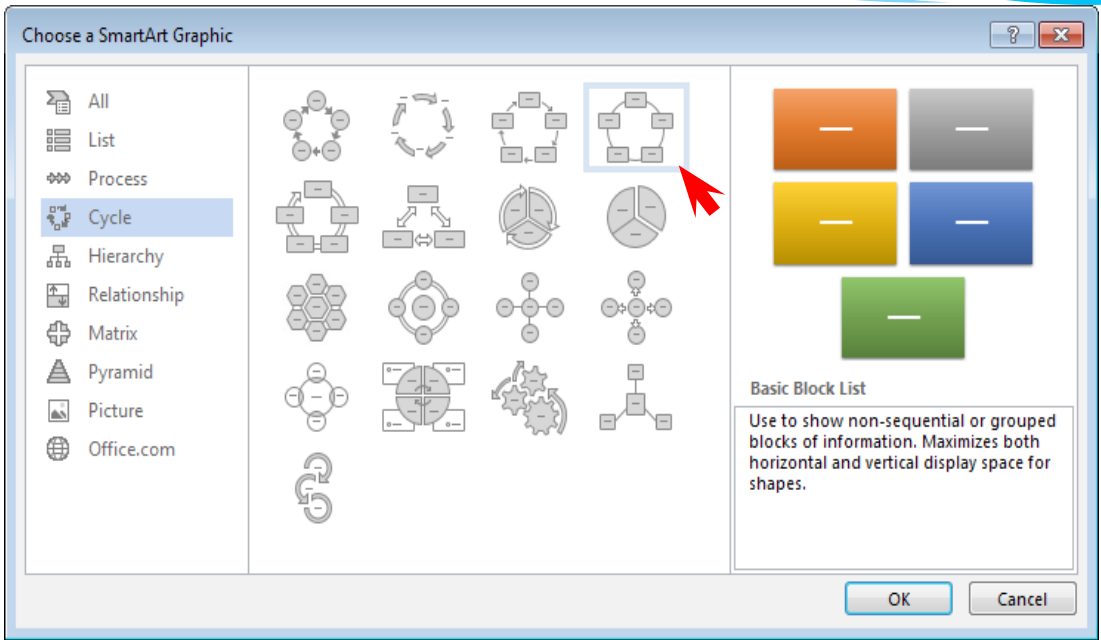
Choose a SmartArt Graphic

?

All
List
Process
Cycle
Hierarchy
Relationship
Matrix
Pyramid
Picture
Office.com

Basic Block List

Use to show non-sequential or grouped blocks of information. Maximizes both horizontal and vertical display space for shapes.

OK
Cancel